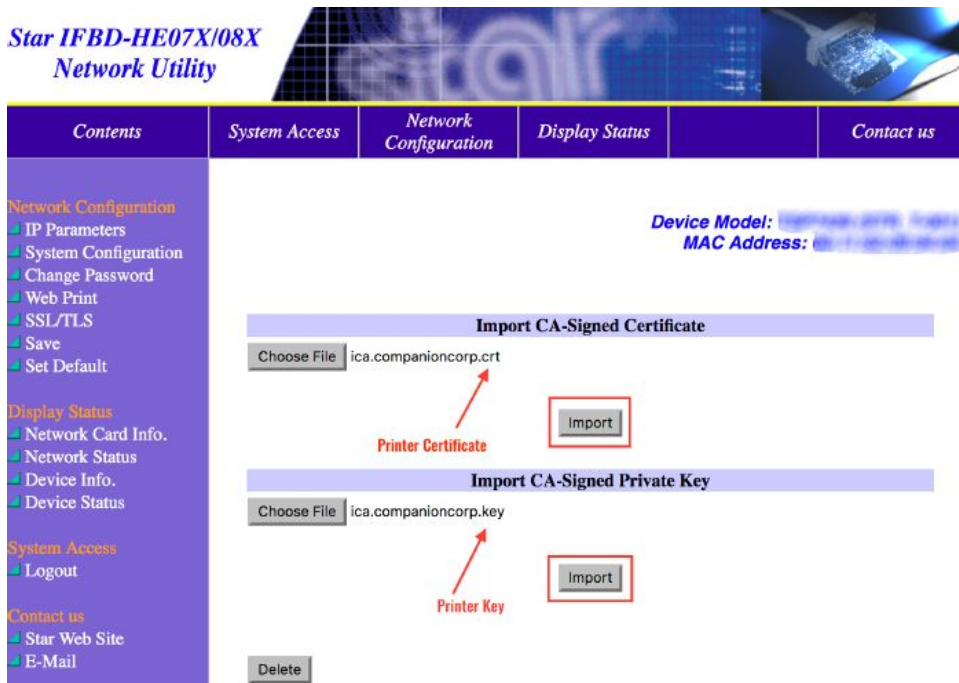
Star IFBD-HE07X/08X
Network Utility

Contents | System Access | Network Configuration | Display Status | Contact us

Network Configuration
IP Parameters
System Configuration
Change Password
Web Print
SSL/TLS
Save
Set Default

Display Status
Network Card Info.
Network Status
Device Info.
Device Status

System Access
Logout

Contact us
Star Web Site
E-Mail

Device Model: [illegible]
MAC Address: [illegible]

Import CA-Signed Certificate
Choose File ica.companioncorp.crt
Import
Printer Certificate

Import CA-Signed Private Key
Choose File ica.companioncorp.key
Import
Printer Key

Delete